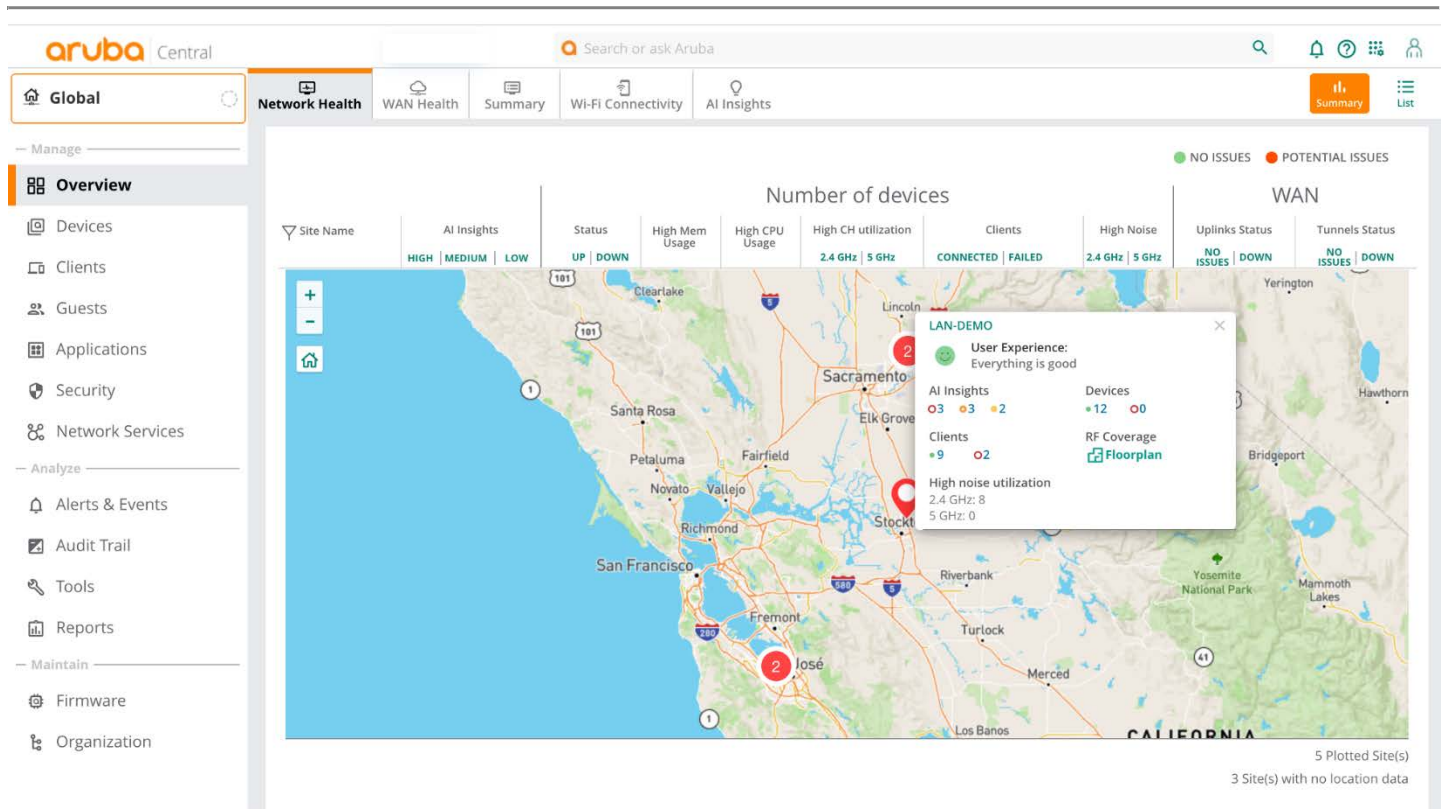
aruba Central

Search or ask Aruba

Global

Network Health | WAN Health | Summary | Wi-Fi Connectivity | AI Insights

Summary | List

— Manage —
Overview
Devices
Clients
Guests
Applications
Security
Network Services
— Analyze —
Alerts & Events
Audit Trail
Tools
Reports
— Maintain —
Firmware
Organization

NO ISSUES   POTENTIAL ISSUES

Number of devices

WAN

Site Name | AI Insights HIGH | MEDIUM | LOW | Status UP | DOWN | High Mem Usage | High CPU Usage | High CH utilization 2.4 GHz | 5 GHz | Clients CONNECTED | FAILED | High Noise 2.4 GHz | 5 GHz | Uplinks Status NO ISSUES | DOWN | Tunnels Status NO ISSUES | DOWN

+
-

101
Clearlake
5
Lincoln
101
2
Sacramento
1
Santa Rosa
Elk Grove
Fairfield
Petaluma
Novato
Vallejo
Richmond
Stockt
San Francisco
580
5
Riverbank
Fremont
280
2
José
Turlock
Merced
1
Los Banos
CALIFORNIA
Yerington
Hawthorn
Bridgeport
Yosemite National Park
Mammoth Lakes
41

LAN-DEMO
User Experience:
Everything is good
AI Insights
3 3 2
Devices
12 0
Clients
9 2
RF Coverage
Floorplan
High noise utilization
2.4 GHz: 8
5 GHz: 0

5 Plotted Site(s)
3 Site(s) with no location data